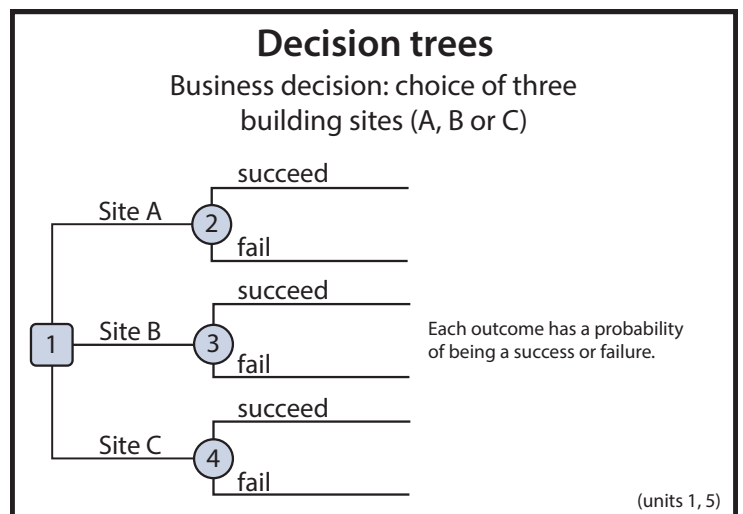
Decision trees

Business decision: choice of three building sites (A, B or C)

1

Site A

2

succeed

fail

Site B

3

succeed

fail

Site C

4

succeed

fail

Each outcome has a probability of being a success or failure.

(units 1, 5)